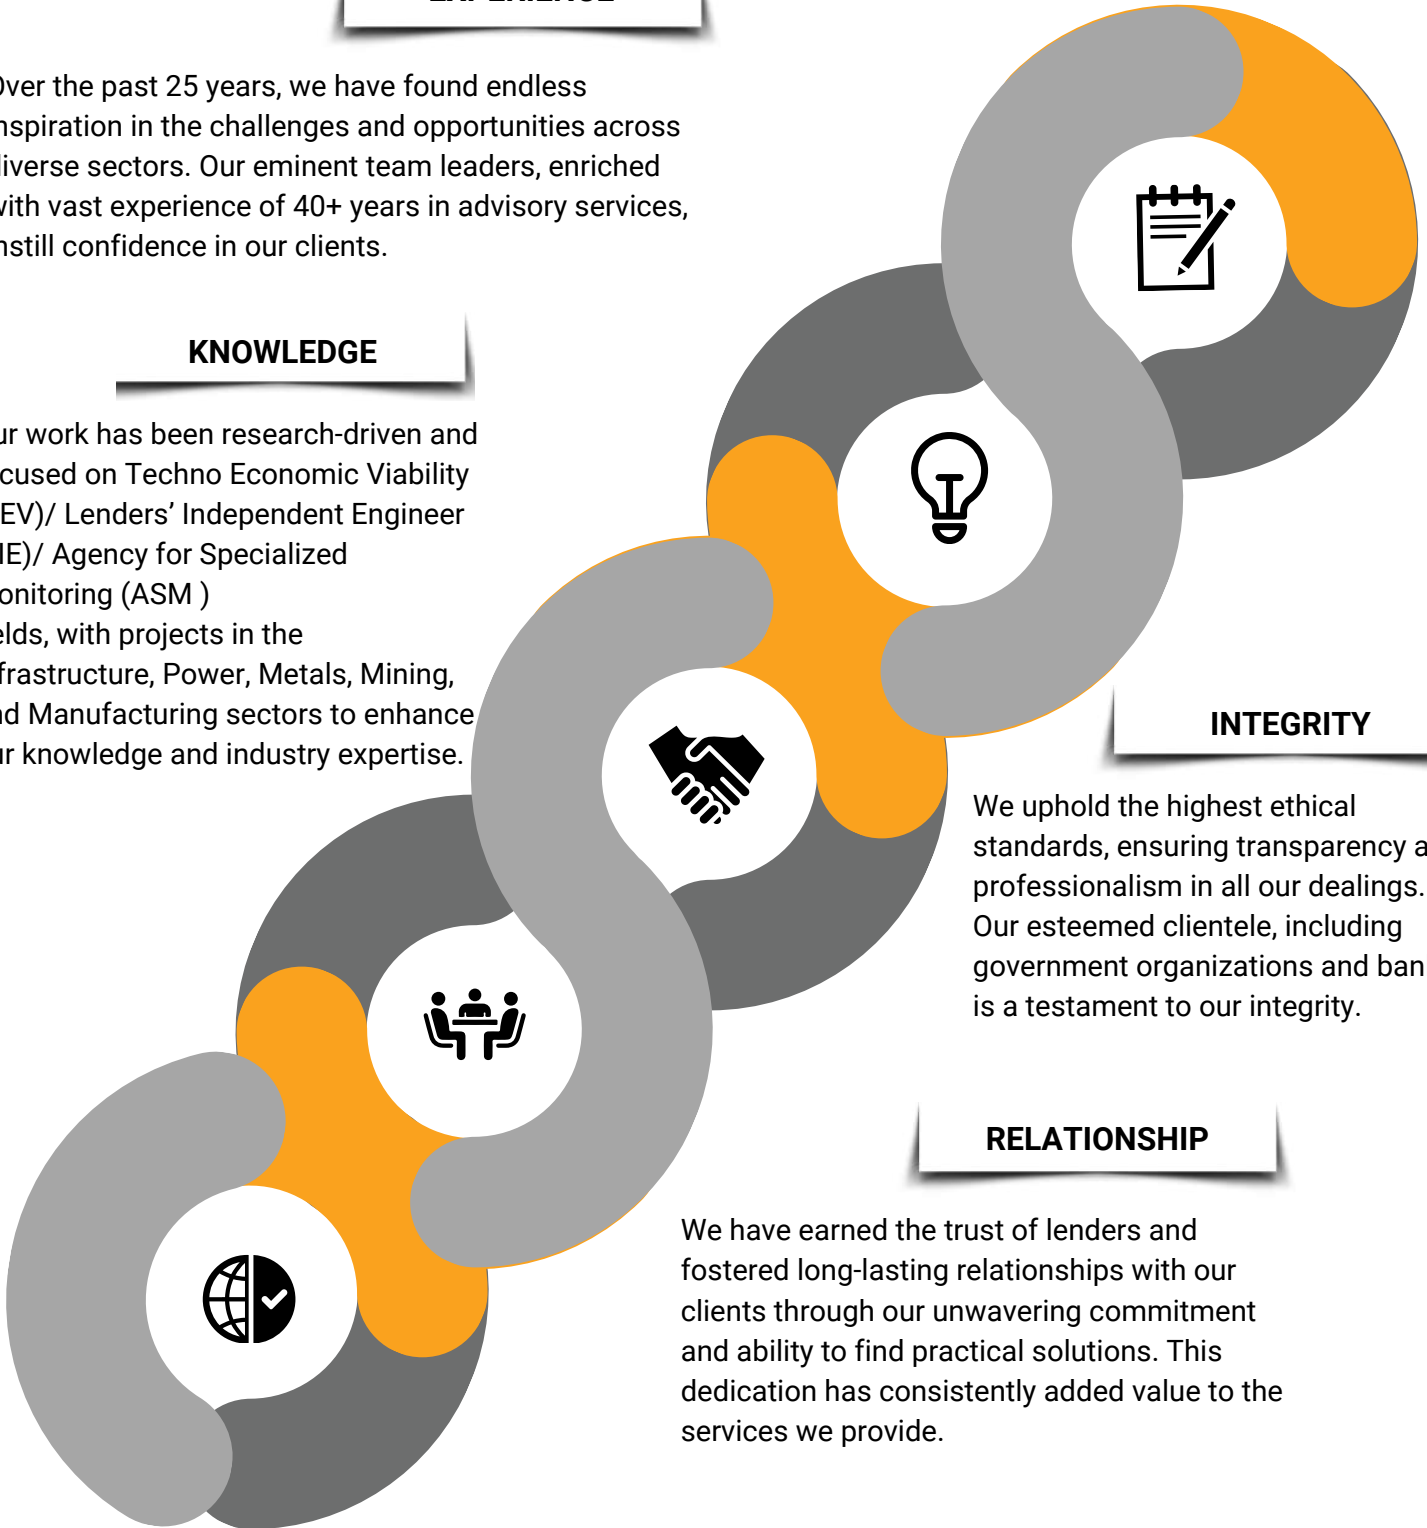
Over the past 25 years, we have found endless inspiration in the challenges and opportunities across diverse sectors. Our eminent team leaders, enriched with vast experience of 40+ years in advisory services, instill confidence in our clients.

KNOWLEDGE

ur work has been research-driven and cused on Techno Economic Viability EV)/ Lenders' Independent Engineer IE)/ Agency for Specialized onitoring (ASM ) elds, with projects in the frastructure, Power, Metals, Mining, nd Manufacturing sectors to enhance ur knowledge and industry expertise.

INTEGRITY

We uphold the highest ethical standards, ensuring transparency a professionalism in all our dealings. Our esteemed clientele, including government organizations and ban is a testament to our integrity.

RELATIONSHIP

We have earned the trust of lenders and fostered long-lasting relationships with our clients through our unwavering commitment and ability to find practical solutions. This dedication has consistently added value to the services we provide.